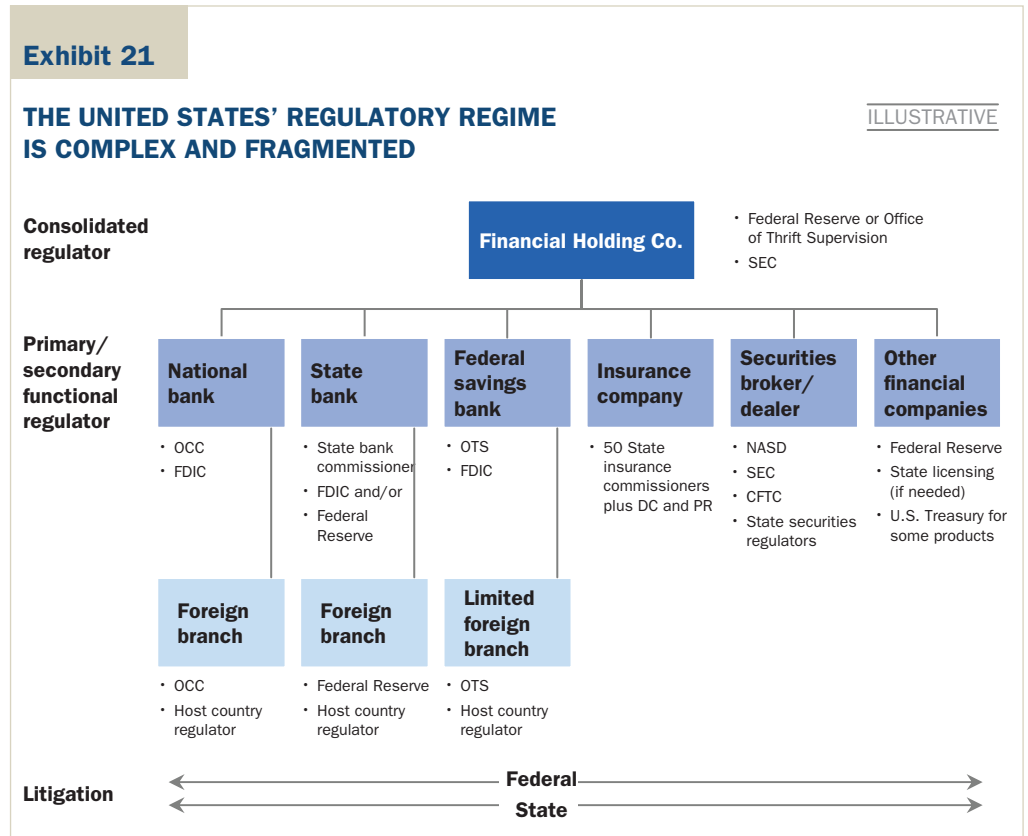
Exhibit 21

THE UNITED STATES' REGULATORY REGIME IS COMPLEX AND FRAGMENTED

ILLUSTRATIVE

Consolidated regulator

Financial Holding Co.

• Federal Reserve or Office of Thrift Supervision
• SEC

Primary/ secondary functional regulator

National bank
• OCC
• FDIC

State bank
• State bank commissioner
• FDIC and/or
• Federal Reserve

Federal savings bank
• OTS
• FDIC

Insurance company
• 50 State insurance commissioners plus DC and PR

Securities broker/ dealer
• NASD
• SEC
• CFTC
• State securities regulators

Other financial companies
• Federal Reserve
• State licensing (if needed)
• U.S. Treasury for some products

Foreign branch
• OCC
• Host country regulator

Foreign branch
• Federal Reserve
• Host country regulator

Limited foreign branch
• OTS
• Host country regulator

Litigation

Federal

State